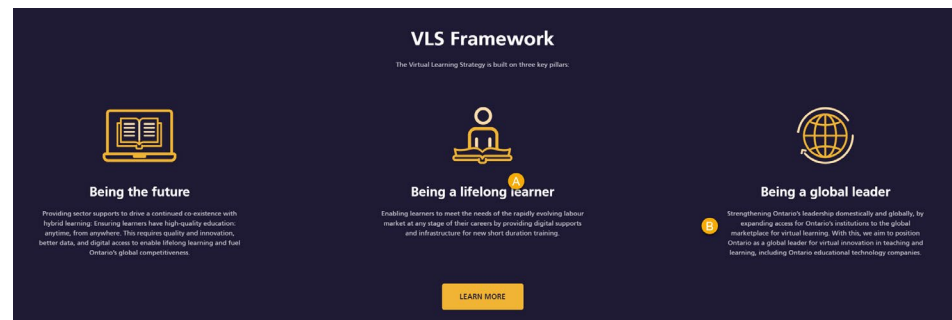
VLS Framework

The Virtual Learning Strategy is built on three key pillars:

Being the future

Providing sector supports to drive a continued co-existence with hybrid learning: Ensuring learners have high-quality education: anytime, from anywhere. This requires quality and innovation, better data, and digital access to enable lifelong learning and fuel Ontario's global competitiveness.

A

Being a lifelong learner

Enabling learners to meet the needs of the rapidly evolving labour market at any stage of their careers by providing digital supports and infrastructure for new short duration training.

Being a global leader

B

Strengthening Ontario's leadership domestically and globally, by expanding access for Ontario's institutions to the global marketplace for virtual learning. With this, we aim to position Ontario as a global leader for virtual innovation in teaching and learning, including Ontario educational technology companies.

LEARN MORE